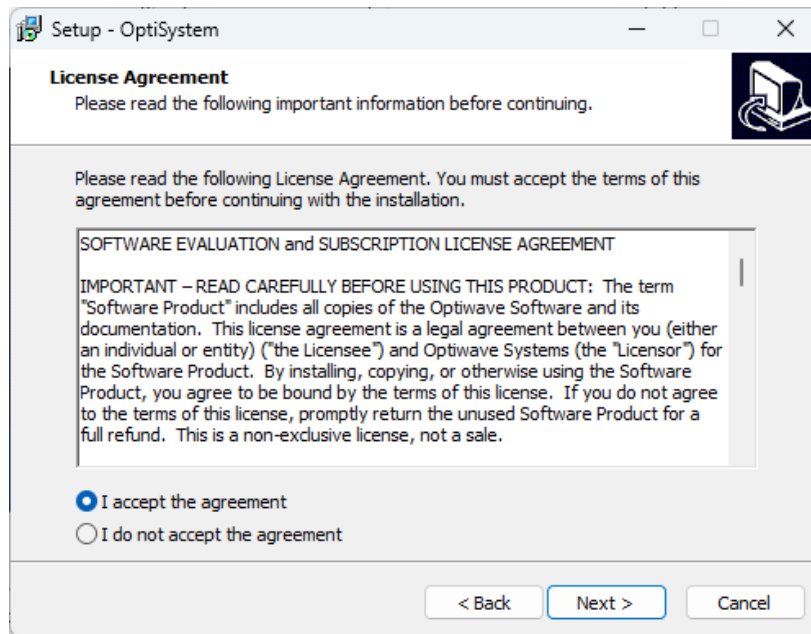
Setup - OptiSystem

License Agreement
Please read the following important information before continuing.

Please read the following License Agreement. You must accept the terms of this agreement before continuing with the installation.

SOFTWARE EVALUATION and SUBSCRIPTION LICENSE AGREEMENT

IMPORTANT – READ CAREFULLY BEFORE USING THIS PRODUCT: The term "Software Product" includes all copies of the Optiwave Software and its documentation. This license agreement is a legal agreement between you (either an individual or entity) ("the Licensee") and Optiwave Systems (the "Licensor") for the Software Product. By installing, copying, or otherwise using the Software Product, you agree to be bound by the terms of this license. If you do not agree to the terms of this license, promptly return the unused Software Product for a full refund. This is a non-exclusive license, not a sale.

I accept the agreement
I do not accept the agreement

< Back
Next >
Cancel